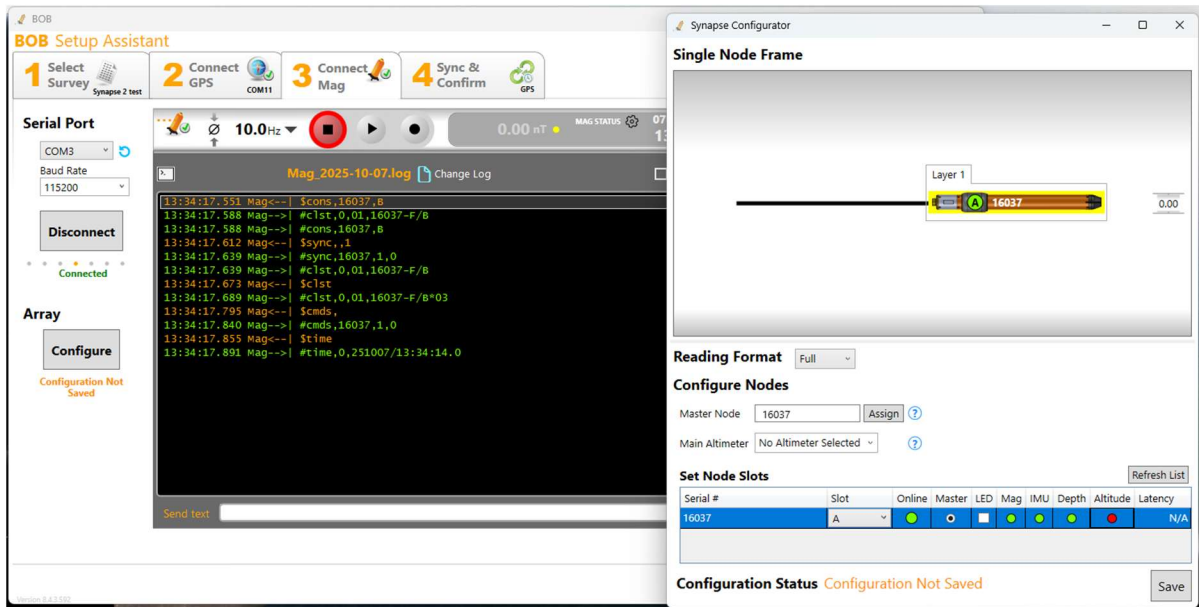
BOB
BOB Setup Assistant
1 Select Survey Synapse 2 test
2 Connect GPS COM11
3 Connect Mag
4 Sync & Confirm GPS

Serial Port
COM3
Baud Rate
115200
Disconnect
Connected

Array
Configure
Configuration Not Saved

10.0Hz
0.00 nT
MAG STATUS

Mag_2025-10-07.log Change Log

13:34:17.551 Mag<--| $cons,16037,B
13:34:17.588 Mag-->| #clst,0,01,16037-F/B
13:34:17.588 Mag-->| #cons,16037,B
13:34:17.612 Mag<--| $sync,,1
13:34:17.639 Mag-->| #sync,16037,1,0
13:34:17.639 Mag-->| #clst,0,01,16037-F/B
13:34:17.673 Mag<--| $clst
13:34:17.689 Mag-->| #clst,0,01,16037-F/B*03
13:34:17.795 Mag<--| $cmds,
13:34:17.840 Mag-->| #cmds,16037,1,0
13:34:17.855 Mag<--| $time
13:34:17.891 Mag-->| #time,0,251007/13:34:14.0

Send text

Version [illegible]

Synapse Configurator
Single Node Frame
Layer 1
A 16037
0.00

Reading Format Full
Configure Nodes
Master Node 16037 Assign ?
Main Altimeter No Altimeter Selected ?
Set Node Slots
Refresh List

| Serial # | Slot | Online | Master | LED | Mag | IMU | Depth | Altitude | Latency |
|---|---|---|---|---|---|---|---|---|---|
| 16037 | A | | | | | | | | N/A |

Configuration Status Configuration Not Saved
Save